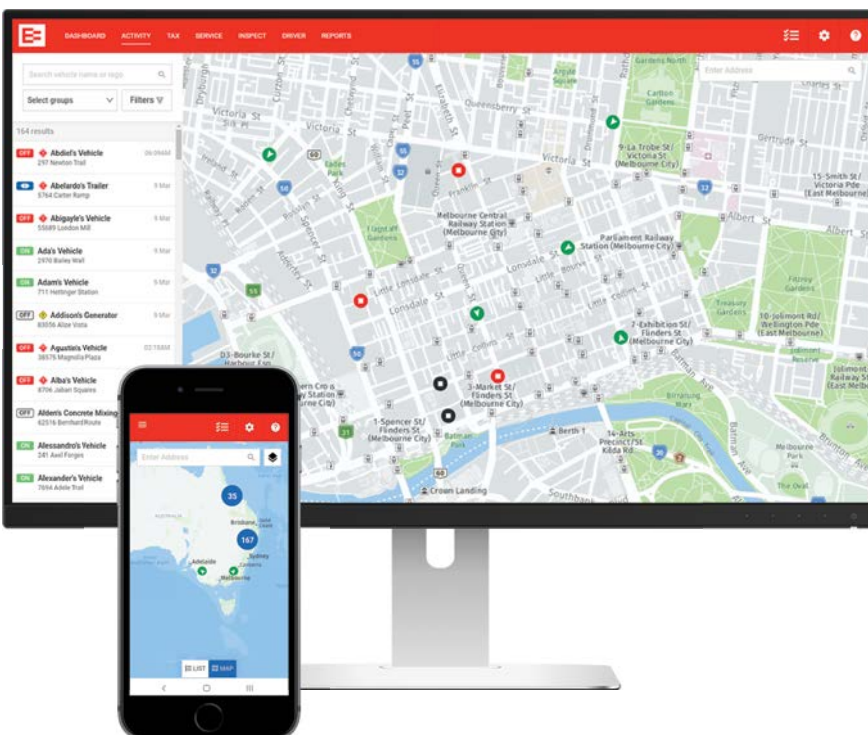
DASHBOARD ACTIVITY TAX SERVICE INSPECT DRIVER REPORTS

Search vehicle name or rego

Select groups

Filters

164 results

OFF Abdiel's Vehicle
297 Newton Trail
06:09AM

Abelardo's Trailer
5764 Carter Ramp
9 Mar

OFF Abigayle's Vehicle
55689 London Mill
9 Mar

ON Ada's Vehicle
2976 Bailey Wall
9 Mar

ON Adam's Vehicle
711 Hettinger Station
9 Mar

OFF Addison's Generator
83056 Alize Vista
9 Mar

OFF Agustin's Vehicle
38576 Magnolia Plaza
02:19AM

OFF Alba's Vehicle
6706 Jabari Squares

OFF Alden's Concrete Mixing
62516 Bernhard Route

ON Alessandro's Vehicle
241 Axel Forges

ON Alexander's Vehicle
7664 Adele Trail

Enter Address

Victoria St

Queensberry St

Franklin St

Melbourne Central Railway Station (Melbourne City)

Parliament Railway Station (Melbourne City)

Lonsdale St

Little Lonsdale St

Little Collins St

9-La Trobe St/ Victoria St (Melbourne City)

15-Smith St/ Victoria Pde (East Melbourne)

Carlton Gardens

Flagstaff Gardens

Fitzroy Gardens

Treasury Gardens

7-Exhibition St/ Flinders St (Melbourne City)

10-Jolimont Rd/ Wellington Pde (East Melbourne)

3-Market St/ Flinders St (Melbourne City)

1-Spencer St/ Flinders St (Melbourne City)

14-Arts Precinct St/ Kilda Rd

Birrarung Marr

Berth 1

Crown Landing

Southbank

Melbourne Park

The Oval

Batman Ave

Albert St

Victoria St

Enter Address

35

167

Brisbane

Sydney

Canberra

Adelaide

Melbourne

LIST MAP